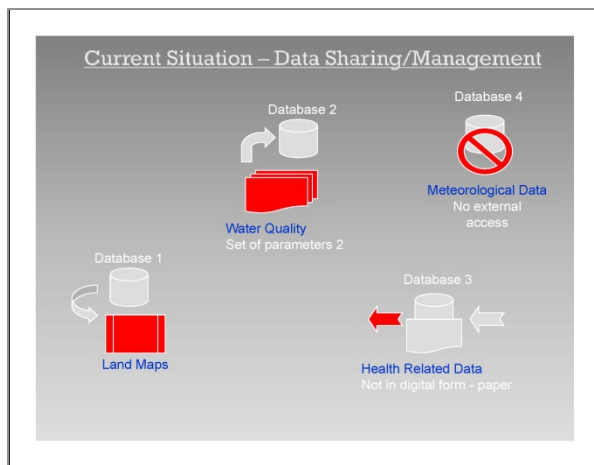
Current Situation – Data Sharing/Management

Database 2

Water Quality
Set of parameters 2

Database 4

Meteorological Data
No external access

Database 1

Land Maps

Database 3

Health Related Data
Not in digital form - paper